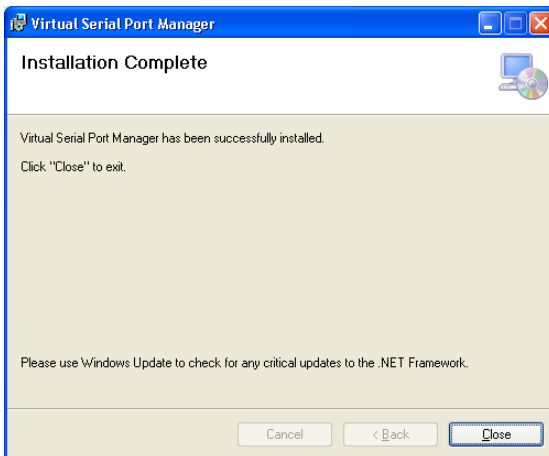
Virtual Serial Port Manager

Installation Complete

Virtual Serial Port Manager has been successfully installed.

Click "Close" to exit.

Please use Windows Update to check for any critical updates to the .NET Framework.

Cancel
< Back
Close